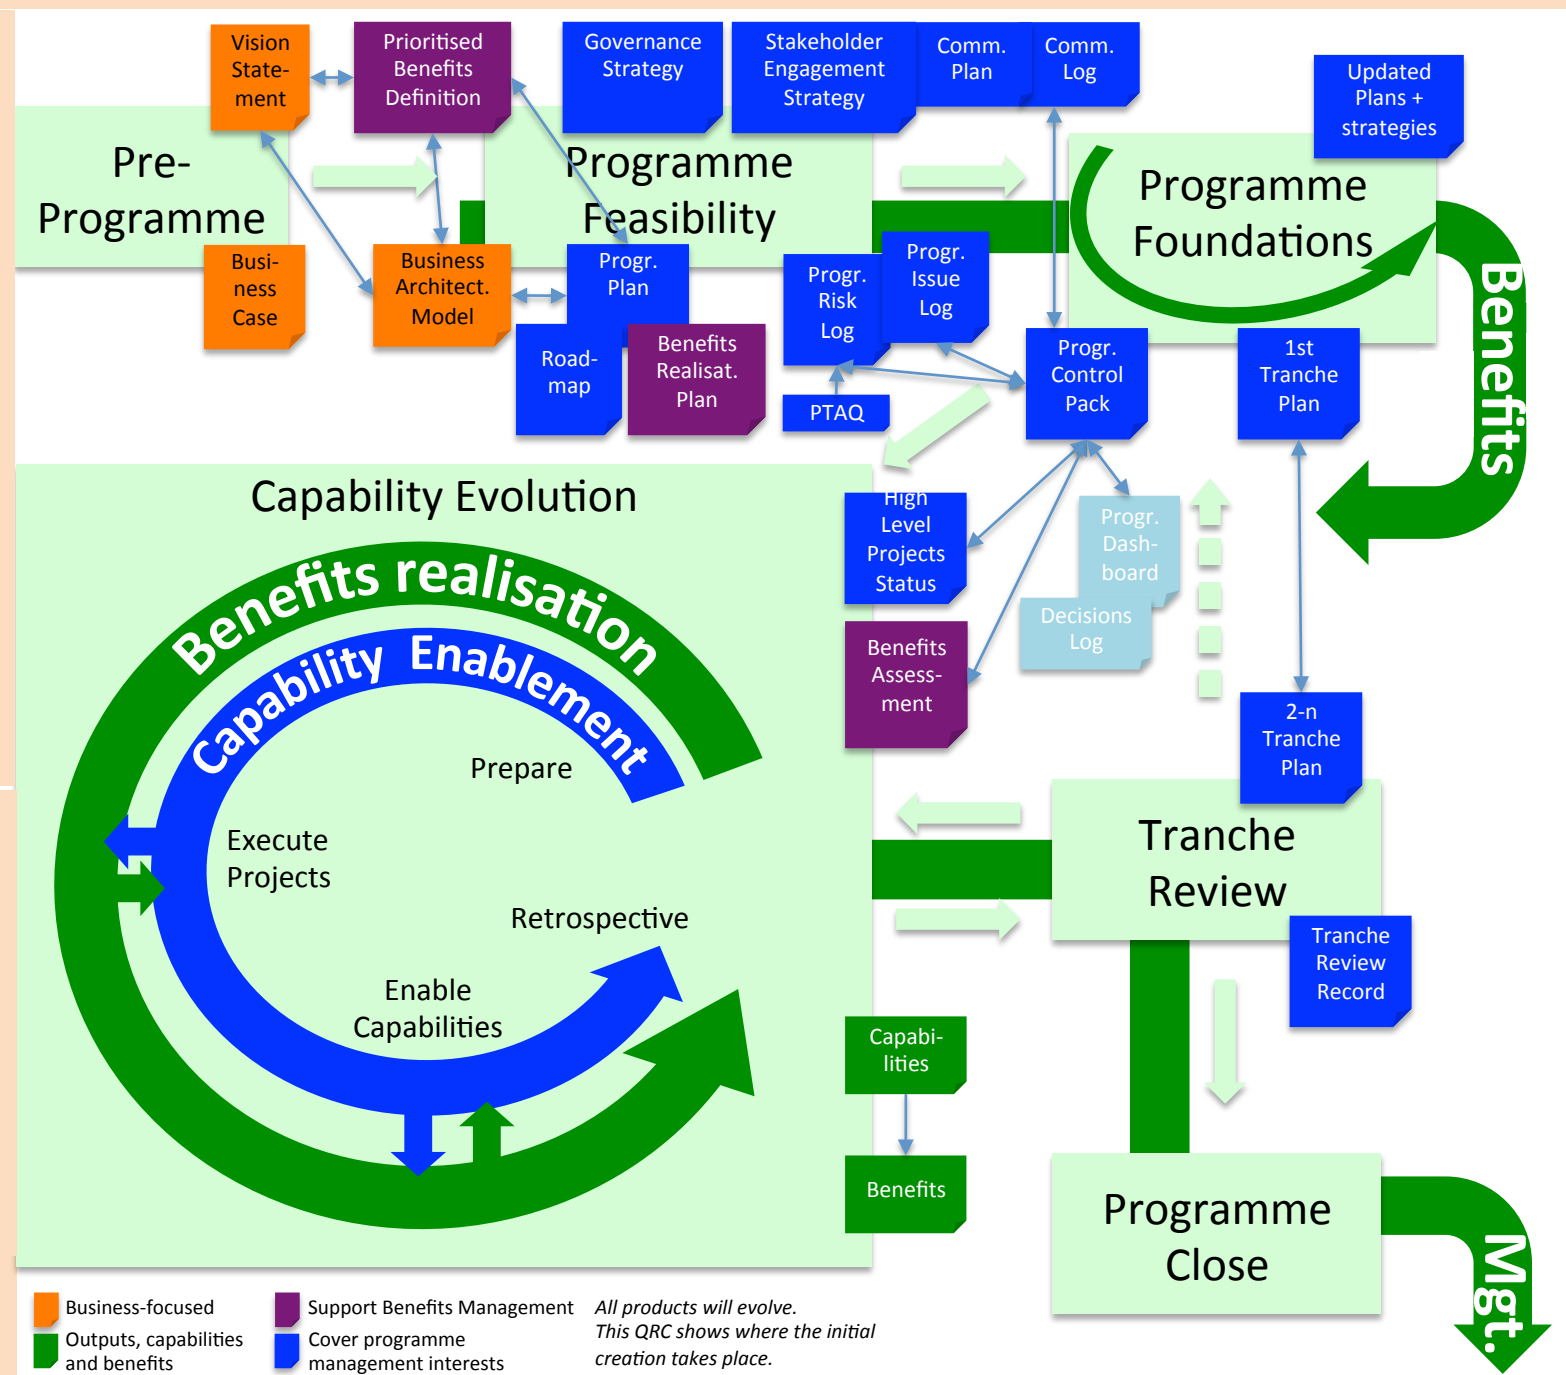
Vision Statement

Prioritised Benefits Definition

Governance Strategy

Stakeholder Engagement Strategy

Comm. Plan

Comm. Log

Updated Plans + strategies

Pre-Programme

Programme Feasibility

Programme Foundations

Business Case

Business Architect. Model

Progr. Plan

Road-map

Benefits Realisat. Plan

Progr. Risk Log

Progr. Issue Log

PTAQ

Progr. Control Pack

1st Tranche Plan

Benefits

Capability Evolution

Benefits realisation

Capability Enablement

Prepare

Execute Projects

Retrospective

Enable Capabilities

High Level Projects Status

Benefits Assessment

Progr. Dashboard

Decisions Log

2-n Tranche Plan

Tranche Review

Tranche Review Record

Capabilities

Benefits

Programme Close

Mgt.

Business-focused

Outputs, capabilities and benefits

Support Benefits Management

Cover programme management interests

*All products will evolve. This QRC shows where the initial creation takes place.*